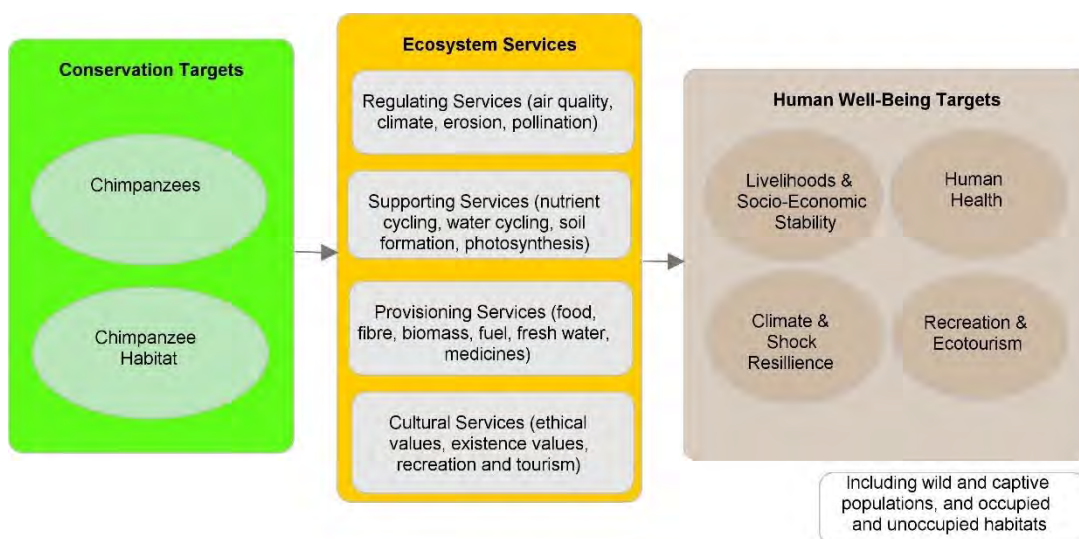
Conservation Targets

Chimpanzees

Chimpanzee Habitat

Ecosystem Services

Regulating Services (air quality, climate, erosion, pollination)

Supporting Services (nutrient cycling, water cycling, soil formation, photosynthesis)

Provisioning Services (food, fibre, biomass, fuel, fresh water, medicines)

Cultural Services (ethical values, existence values, recreation and tourism)

Human Well-Being Targets

Livelihoods & Socio-Economic Stability

Human Health

Climate & Shock Resilience

Recreation & Ecotourism

Including wild and captive populations, and occupied and unoccupied habitats